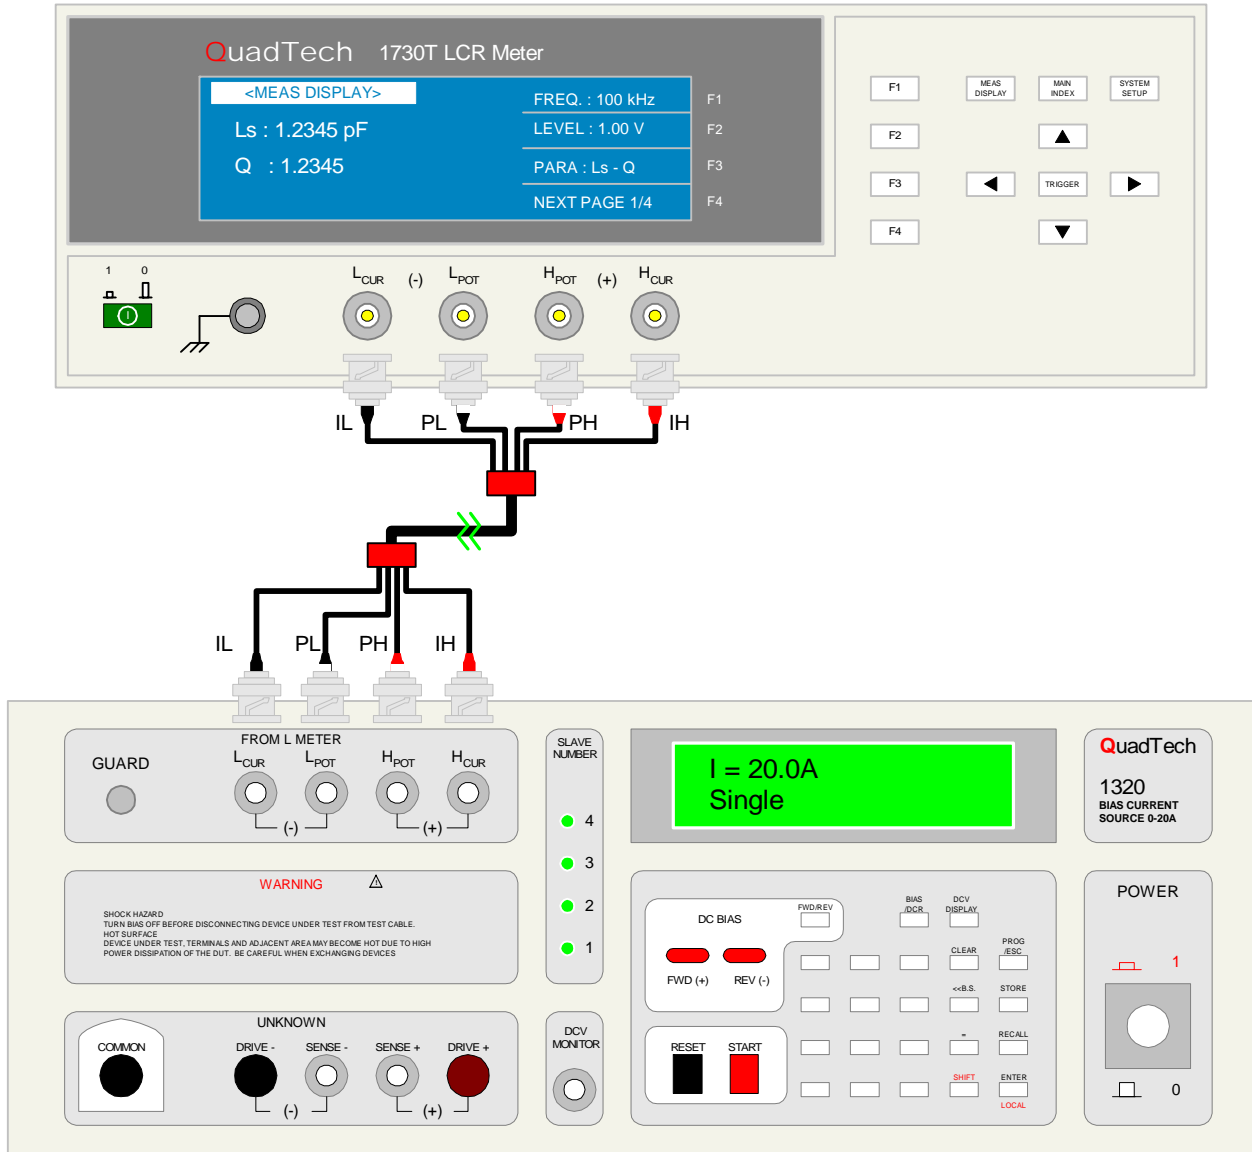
QuadTech 1730T LCR Meter

<MEAS DISPLAY>
Ls : 1.2345 pF
Q : 1.2345

FREQ. : 100 kHz F1
LEVEL : 1.00 V F2
PARA : Ls - Q F3
NEXT PAGE 1/4 F4

F1 MEAS DISPLAY MAIN INDEX SYSTEM SETUP
F2
F3 TRIGGER
F4

1 0

$L_{CUR}$ (-) $L_{POT}$ $H_{POT}$ (+) $H_{CUR}$

IL PL PH IH

IL PL PH IH

GUARD

FROM L METER
$L_{CUR}$ $L_{POT}$ $H_{POT}$ $H_{CUR}$
(-) (+)

SLAVE NUMBER
4
3
2
1

I = 20.0A
Single

QuadTech
1320
BIAS CURRENT SOURCE 0-20A

WARNING

SHOCK HAZARD
TURN BIAS OFF BEFORE DISCONNECTING DEVICE UNDER TEST FROM TEST CABLE.
HOT SURFACE
DEVICE UNDER TEST, TERMINALS AND ADJACENT AREA MAY BECOME HOT DUE TO HIGH POWER DISSIPATION OF THE DUT. BE CAREFUL WHEN EXCHANGING DEVICES

DC BIAS FWD/REV
FWD (+) REV (-)

BIAS /DCR DCV DISPLAY
CLEAR PROG /ESC
<<B.S. STORE
- RECALL
SHIFT ENTER
LOCAL

RESET START

POWER
1
0

UNKNOWN
COMMON DRIVE - SENSE - SENSE + DRIVE +
(-) (+)

DCV MONITOR